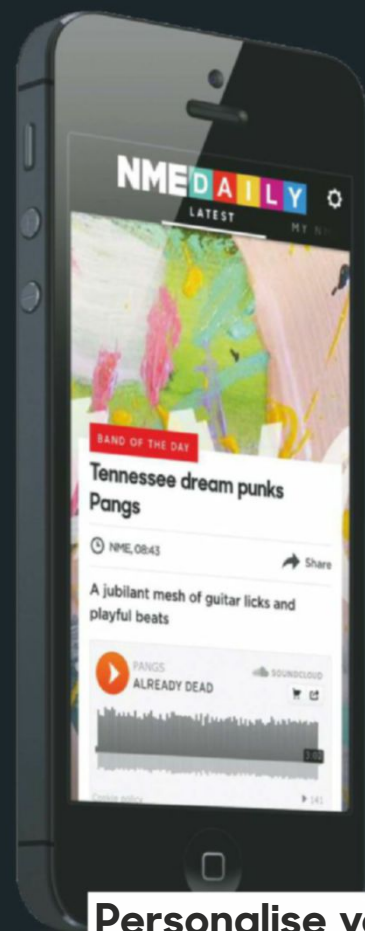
NME DAILY

LATEST

MY N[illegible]

BAND OF THE DAY

Tennessee dream punks Pangs

NME, 08:43

Share

A jubilant mesh of guitar licks and playful beats

PANGS

ALREADY DEAD

SOUNDCLOUD

3:02

Cookie policy

141

Personalise yo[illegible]